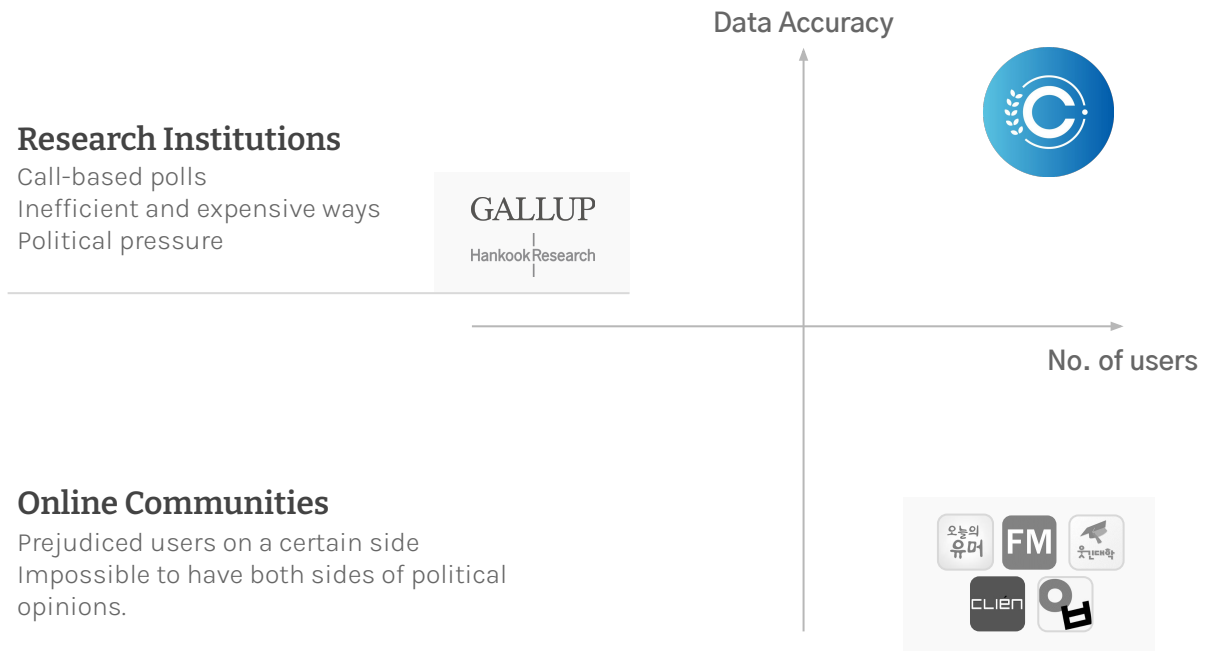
Data Accuracy

Research Institutions
Call-based polls
Inefficient and expensive ways
Political pressure

GALLUP
Hankook Research

No. of users

Online Communities
Prejudiced users on a certain side
Impossible to have both sides of political opinions.

오늘의 유머
FM
웃긴대학
CLIEN